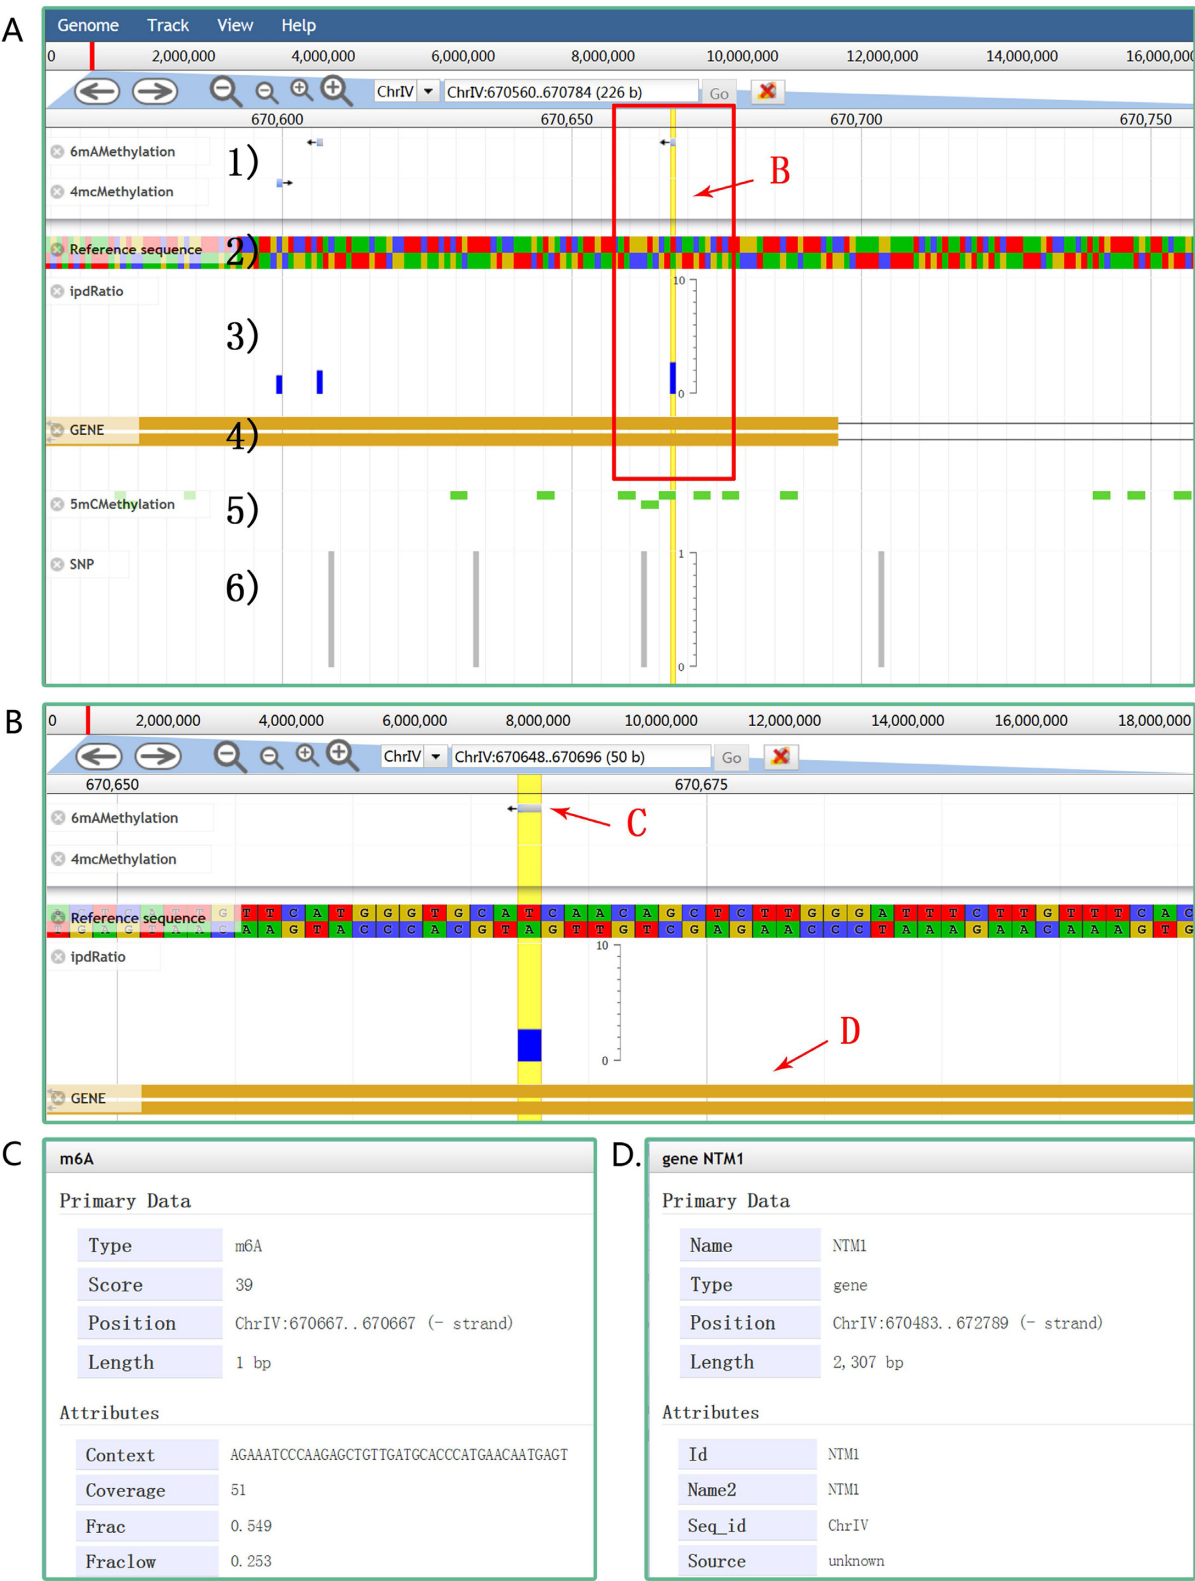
A

Genome Track View Help

0 2,000,000 4,000,000 6,000,000 8,000,000 10,000,000 12,000,000 14,000,000 16,000,000

ChrIV ChrIV:670560..670784 (226 b) Go

670,600 670,650 670,700 670,750

6mAMethylation 1)
4mcMethylation

B

Reference sequence 2)

ipdRatio

3)

10
0

GENE 4)

5mCMethylation 5)

SNP 6)

1
0

B

0 2,000,000 4,000,000 6,000,000 8,000,000 10,000,000 12,000,000 14,000,000 16,000,000 18,000,000

ChrIV ChrIV:670648..670696 (50 b) Go

670,650 670,675

6mAMethylation C

4mcMethylation

Reference sequence G T T C A T G G G T G C A T C A A C A G C T C T T G G G A T T T C T T G T T T C A C
T G A G T A A C A A G T A C C C A C G T A G T T G T C G A G A A C C C T A A A G A A C A A A G T G

ipdRatio

10
0

D

GENE

C

m6A

Primary Data

| Type | m6A |
|---|---|
| Score | 39 |
| Position | ChrIV:670667..670667 (- strand) |
| Length | 1 bp |

Attributes

| Context | AGAAATCCCAAGAGCTGTTGATGCACCCATGAACAATGAGT |
|---|---|
| Coverage | 51 |
| Frac | 0.549 |
| Fraclow | 0.253 |

D.

gene NTM1

Primary Data

| Name | NTM1 |
|---|---|
| Type | gene |
| Position | ChrIV:670483..672789 (- strand) |
| Length | 2,307 bp |

Attributes

| Id | NTM1 |
|---|---|
| Name2 | NTM1 |
| Seq_id | ChrIV |
| Source | unknown |